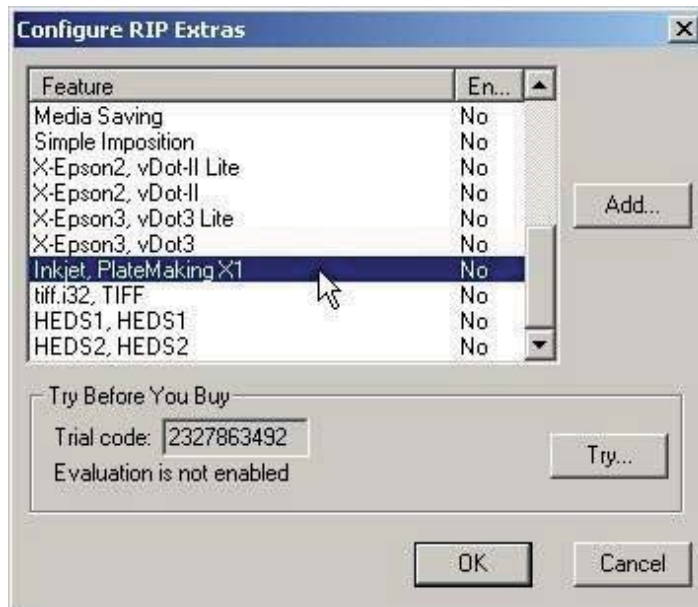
Configure RIP Extras

| Feature | En... |
|---|---|
| Media Saving | No |
| Simple Imposition | No |
| X-Epson2, vDot-II Lite | No |
| X-Epson2, vDot-II | No |
| X-Epson3, vDot3 Lite | No |
| X-Epson3, vDot3 | No |
| Inkjet, PlateMaking X1 | No |
| tiff.i32, TIFF | No |
| HEDS1, HEDS1 | No |
| HEDS2, HEDS2 | No |

Add...

Try Before You Buy

Trial code: 2327863492

Evaluation is not enabled

Try...

OK

Cancel